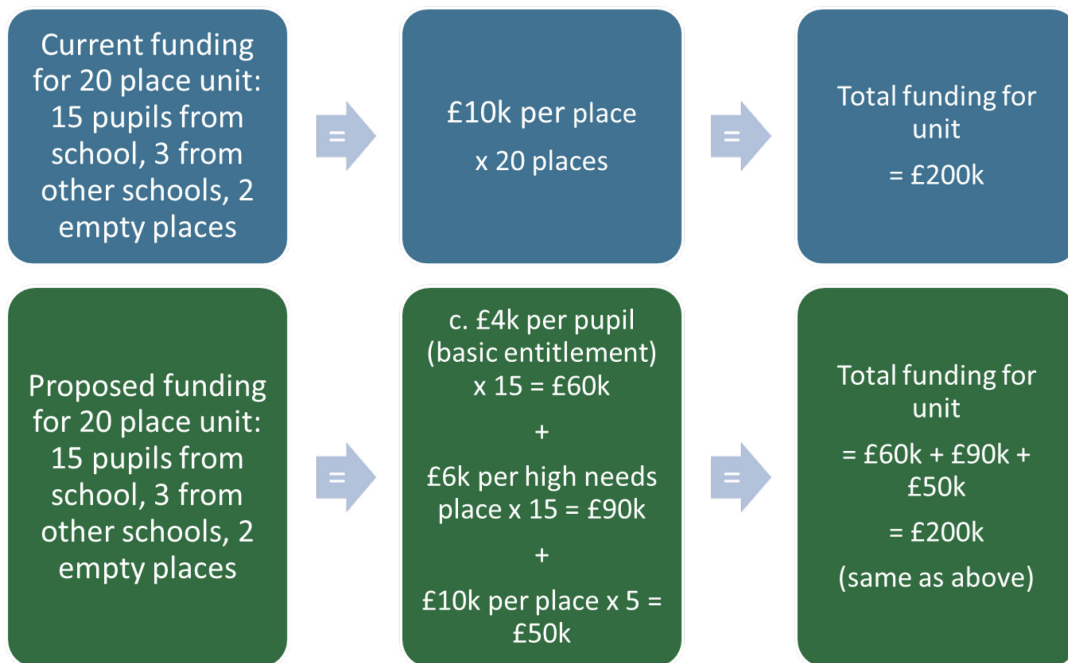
Current funding for 20 place unit: 15 pupils from school, 3 from other schools, 2 empty places

=

£10k per place

x 20 places

=

Total funding for unit

= £200k

Proposed funding for 20 place unit: 15 pupils from school, 3 from other schools, 2 empty places

=

c. £4k per pupil (basic entitlement) x 15 = £60k

+

£6k per high needs place x 15 = £90k

+

£10k per place x 5 = £50k

=

Total funding for unit

= £60k + £90k + £50k

= £200k

(same as above)